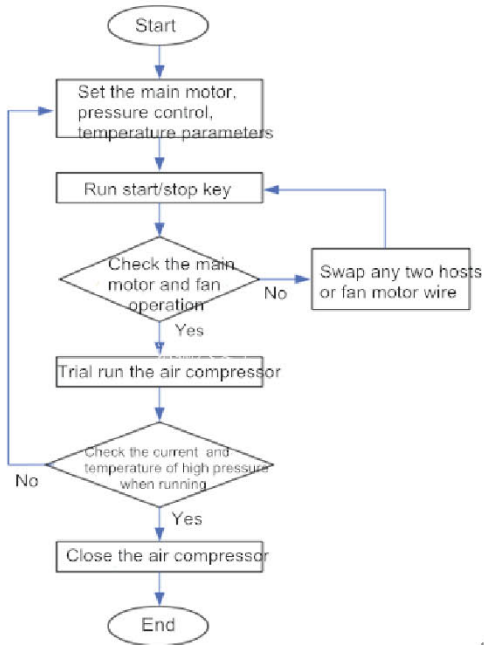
Start

Set the main motor, pressure control, temperature parameters

Run start/stop key

Check the main motor and fan operation

No

Swap any two hosts or fan motor wire

Yes

Trial run the air compressor

Check the current and temperature of high pressure when running

No

Yes

Close the air compressor

End